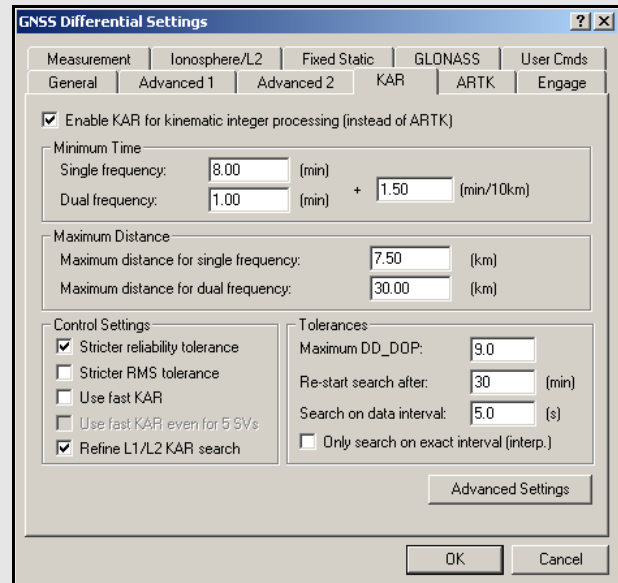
GNSS Differential Settings

?
X

Measurement
Ionosphere/L2
Fixed Static
GLONASS
User Cmds
General
Advanced 1
Advanced 2
KAR
ARTK
Engage

Enable KAR for kinematic integer processing (instead of ARTK)

Minimum Time
Single frequency: 8.00 (min)
Dual frequency: 1.00 (min) + 1.50 (min/10km)

Maximum Distance
Maximum distance for single frequency: 7.50 (km)
Maximum distance for dual frequency: 30.00 (km)

Control Settings
Stricter reliability tolerance
Stricter RMS tolerance
Use fast KAR
Use fast KAR even for 5 SVs
Refine L1/L2 KAR search

Tolerances
Maximum DD_DOP: 9.0
Re-start search after: 30 (min)
Search on data interval: 5.0 (s)
Only search on exact interval (interp.)

Advanced Settings

OK
Cancel